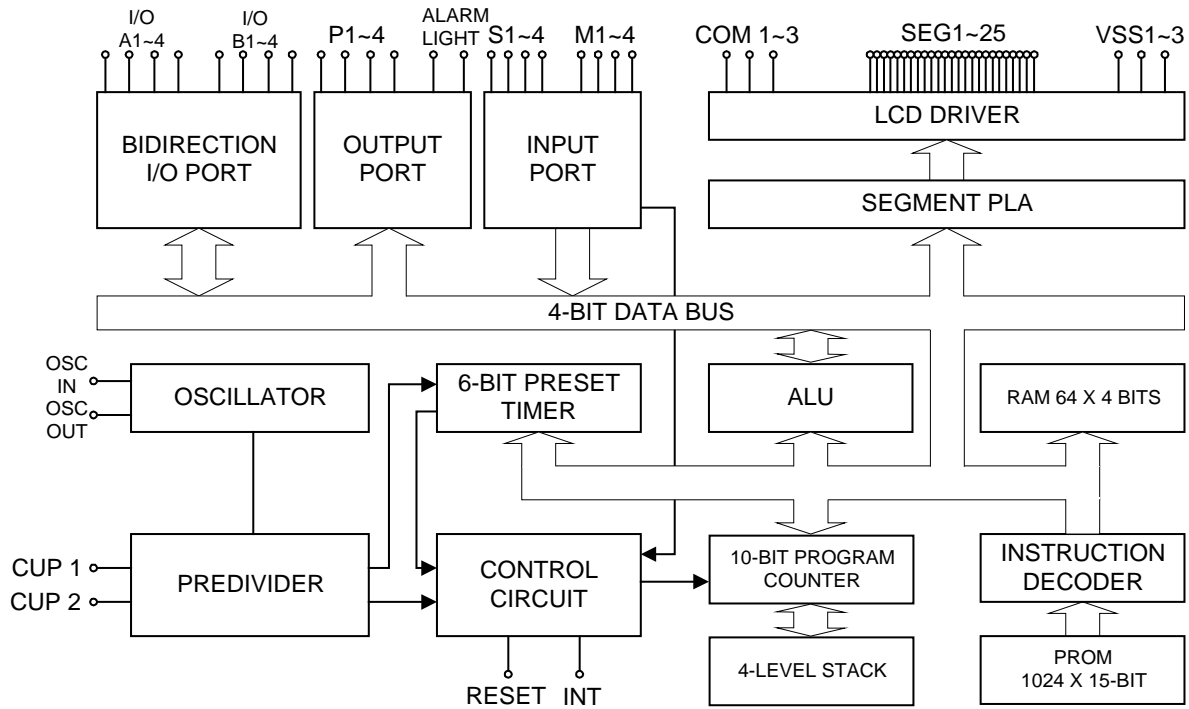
I/O A1~4
I/O B1~4
P1~4
ALARM LIGHT
S1~4
M1~4
COM 1~3
SEG1~25
VSS1~3

BIDIRECTION I/O PORT
OUTPUT PORT
INPUT PORT
LCD DRIVER
SEGMENT PLA

4-BIT DATA BUS

OSC IN
OSC OUT
OSCILLATOR
6-BIT PRESET TIMER
ALU
RAM 64 X 4 BITS

CUP 1
CUP 2
PREDIVIDER
CONTROL CIRCUIT
10-BIT PROGRAM COUNTER
INSTRUCTION DECODER
4-LEVEL STACK
PROM 1024 X 15-BIT
RESET
INT